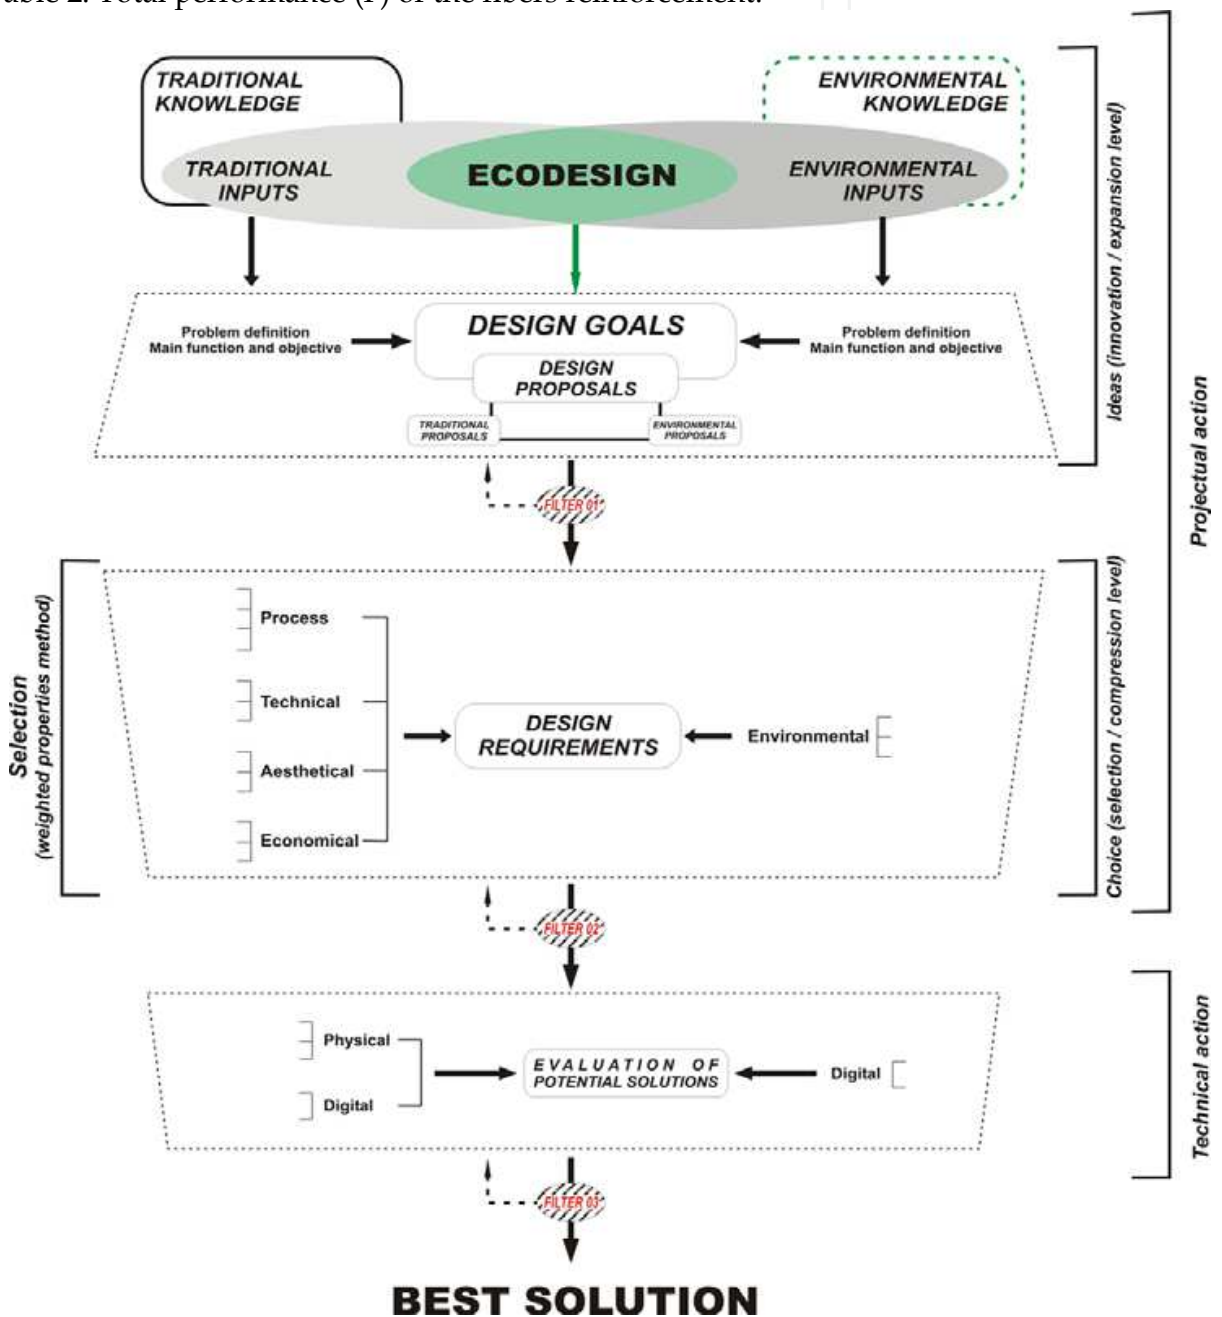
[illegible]able 2. Total performance (P) of the fibers reinforcement.

TRADITIONAL KNOWLEDGE

ENVIRONMENTAL KNOWLEDGE

TRADITIONAL INPUTS

ECODESIGN

ENVIRONMENTAL INPUTS

Ideas (innovation / expansion level)

Projectual action

Problem definition
Main function and objective

DESIGN GOALS

Problem definition
Main function and objective

DESIGN PROPOSALS

TRADITIONAL PROPOSALS

ENVIRONMENTAL PROPOSALS

FILTER 01

Selection
(weighted properties method)

Process

Technical

Aesthetical

Economical

DESIGN REQUIREMENTS

Environmental

Choice (selection / compression level)

FILTER 02

Physical

Digital

EVALUATION OF POTENTIAL SOLUTIONS

Digital

Technical action

FILTER 03

BEST SOLUTION